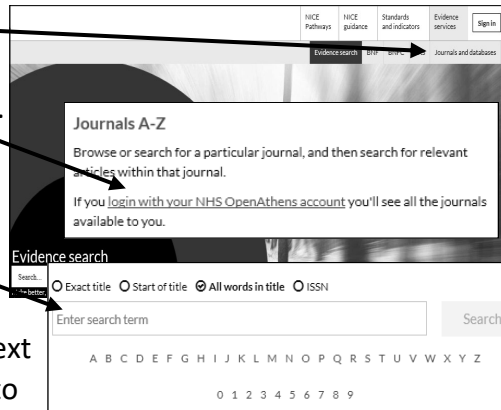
NICE Pathways NICE guidance Standards and indicators Evidence services Sign in

Evidence search BNF BNFC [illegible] Journals and databases

Journals A-Z

Browse or search for a particular journal, and then search for relevant articles within that journal.

If you login with your NHS OpenAthens account you'll see all the journals available to you.

Evidence search

Search...

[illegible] better

Exact title Start of title All words in title ISSN

Enter search term

Search

A B C D E F G H I J K L M N O P Q R S T U V W X Y Z

0 1 2 3 4 5 6 7 8 9

ext

o